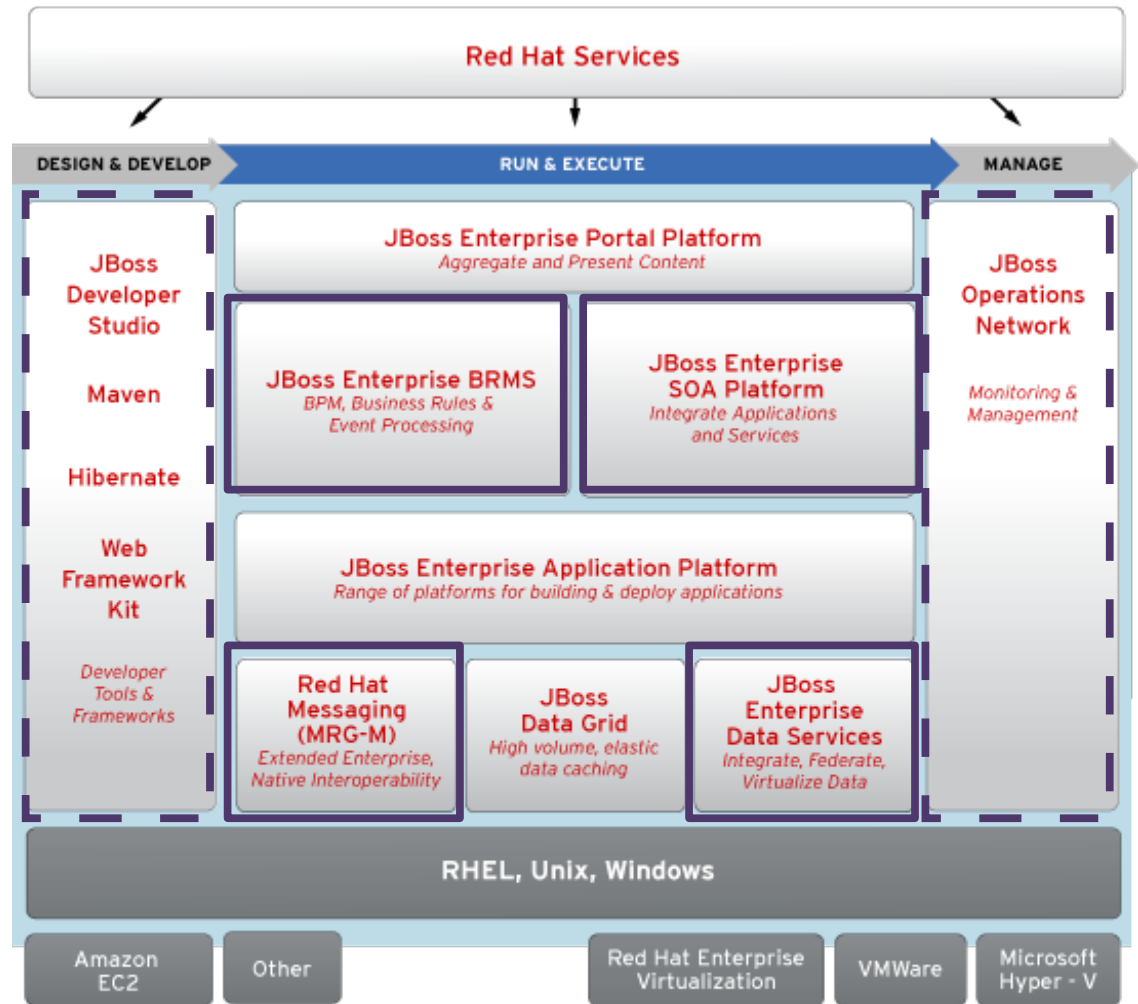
Red Hat Services

DESIGN & DEVELOP

RUN & EXECUTE

MANAGE

JBoss Developer Studio

Maven

Hibernate

Web Framework Kit

Developer Tools & Frameworks

JBoss Enterprise Portal Platform
Aggregate and Present Content

JBoss Enterprise BRMS
BPM, Business Rules & Event Processing

JBoss Enterprise SOA Platform
Integrate Applications and Services

JBoss Enterprise Application Platform
Range of platforms for building & deploy applications

Red Hat Messaging (MRG-M)
Extended Enterprise, Native Interoperability

JBoss Data Grid
High volume, elastic data caching

JBoss Enterprise Data Services
Integrate, Federate, Virtualize Data

JBoss Operations Network

Monitoring & Management

RHEL, Unix, Windows

Amazon EC2

Other

Red Hat Enterprise Virtualization

VMWare

Microsoft Hyper - V